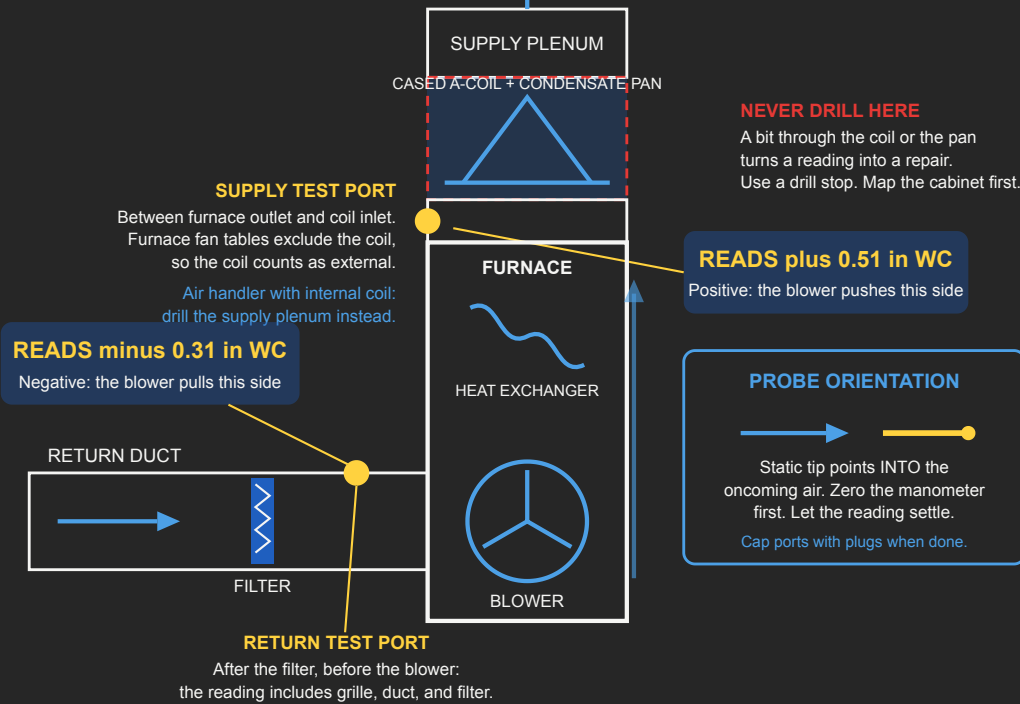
SUPPLY PLENUM

CASED A-COIL + CONDENSATE PAN

NEVER DRILL HERE
A bit through the coil or the pan turns a reading into a repair. Use a drill stop. Map the cabinet first.

SUPPLY TEST PORT
Between furnace outlet and coil inlet. Furnace fan tables exclude the coil, so the coil counts as external.

Air handler with internal coil: drill the supply plenum instead.

FURNACE

READS plus 0.51 in WC
Positive: the blower pushes this side

READS minus 0.31 in WC
Negative: the blower pulls this side

HEAT EXCHANGER

PROBE ORIENTATION

Static tip points INTO the oncoming air. Zero the manometer first. Let the reading settle.

Cap ports with plugs when done.

RETURN DUCT

FILTER

BLOWER

RETURN TEST PORT
After the filter, before the blower: the reading includes grille, duct, and filter.